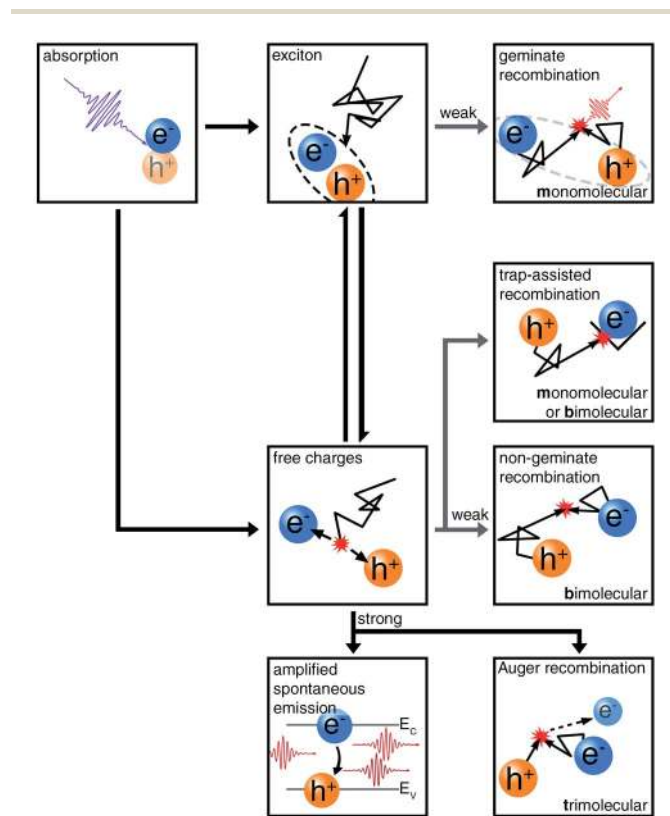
absorption

$e^-$

$h^+$

exciton

$e^-$

$h^+$

weak

geminate recombination

$e^-$

$h^+$

monomolecular

trap-assisted recombination

$h^+$

$e^-$

monomolecular or bimolecular

free charges

$e^-$

$h^+$

weak

non-geminate recombination

$e^-$

$h^+$

bimolecular

strong

amplified spontaneous emission

$e^-$

$E_c$

$h^+$

$E_v$

Auger recombination

$e^-$

$e^-$

$h^+$

trimolecular